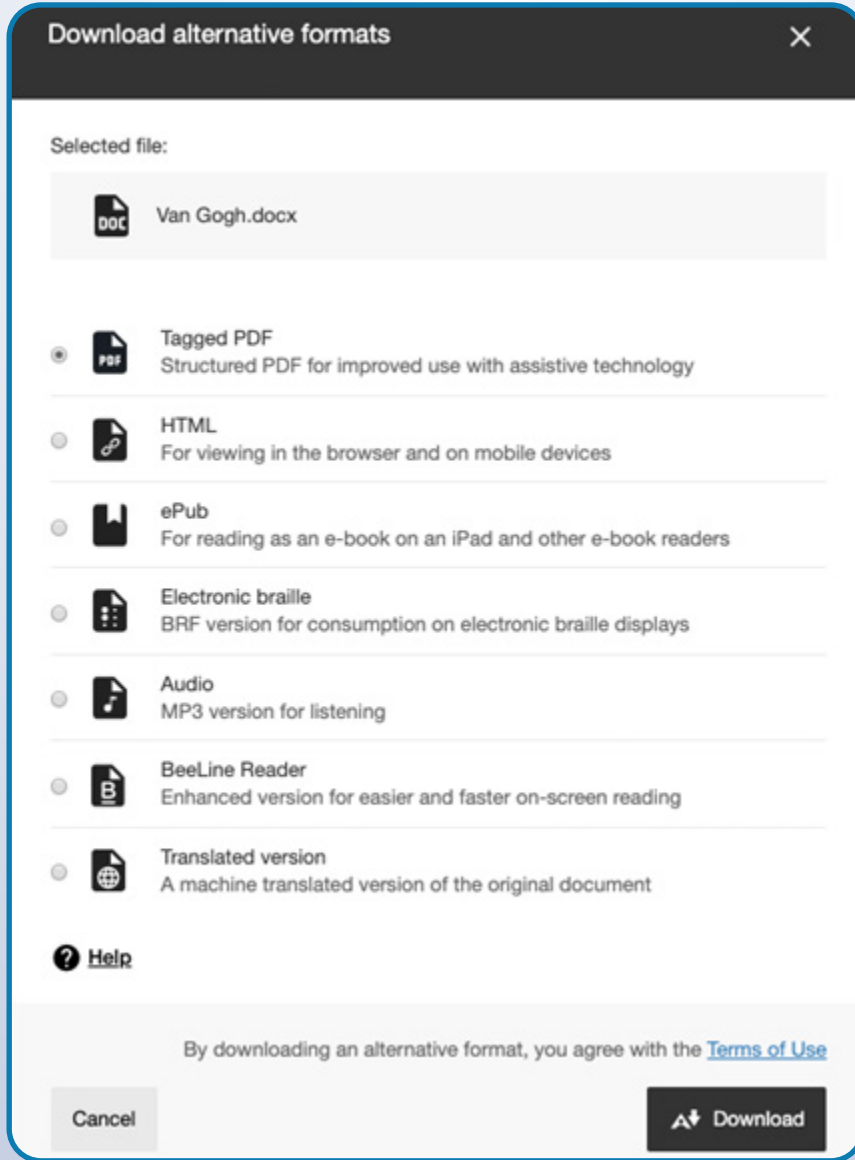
Download alternative formats ×

Selected file:

DOC Van Gogh.docx

PDF Tagged PDF
Structured PDF for improved use with assistive technology

HTML
For viewing in the browser and on mobile devices

ePub
For reading as an e-book on an iPad and other e-book readers

Electronic braille
BRF version for consumption on electronic braille displays

Audio
MP3 version for listening

B BeeLine Reader
Enhanced version for easier and faster on-screen reading

Translated version
A machine translated version of the original document

Help

By downloading an alternative format, you agree with the Terms of Use

Cancel

Download